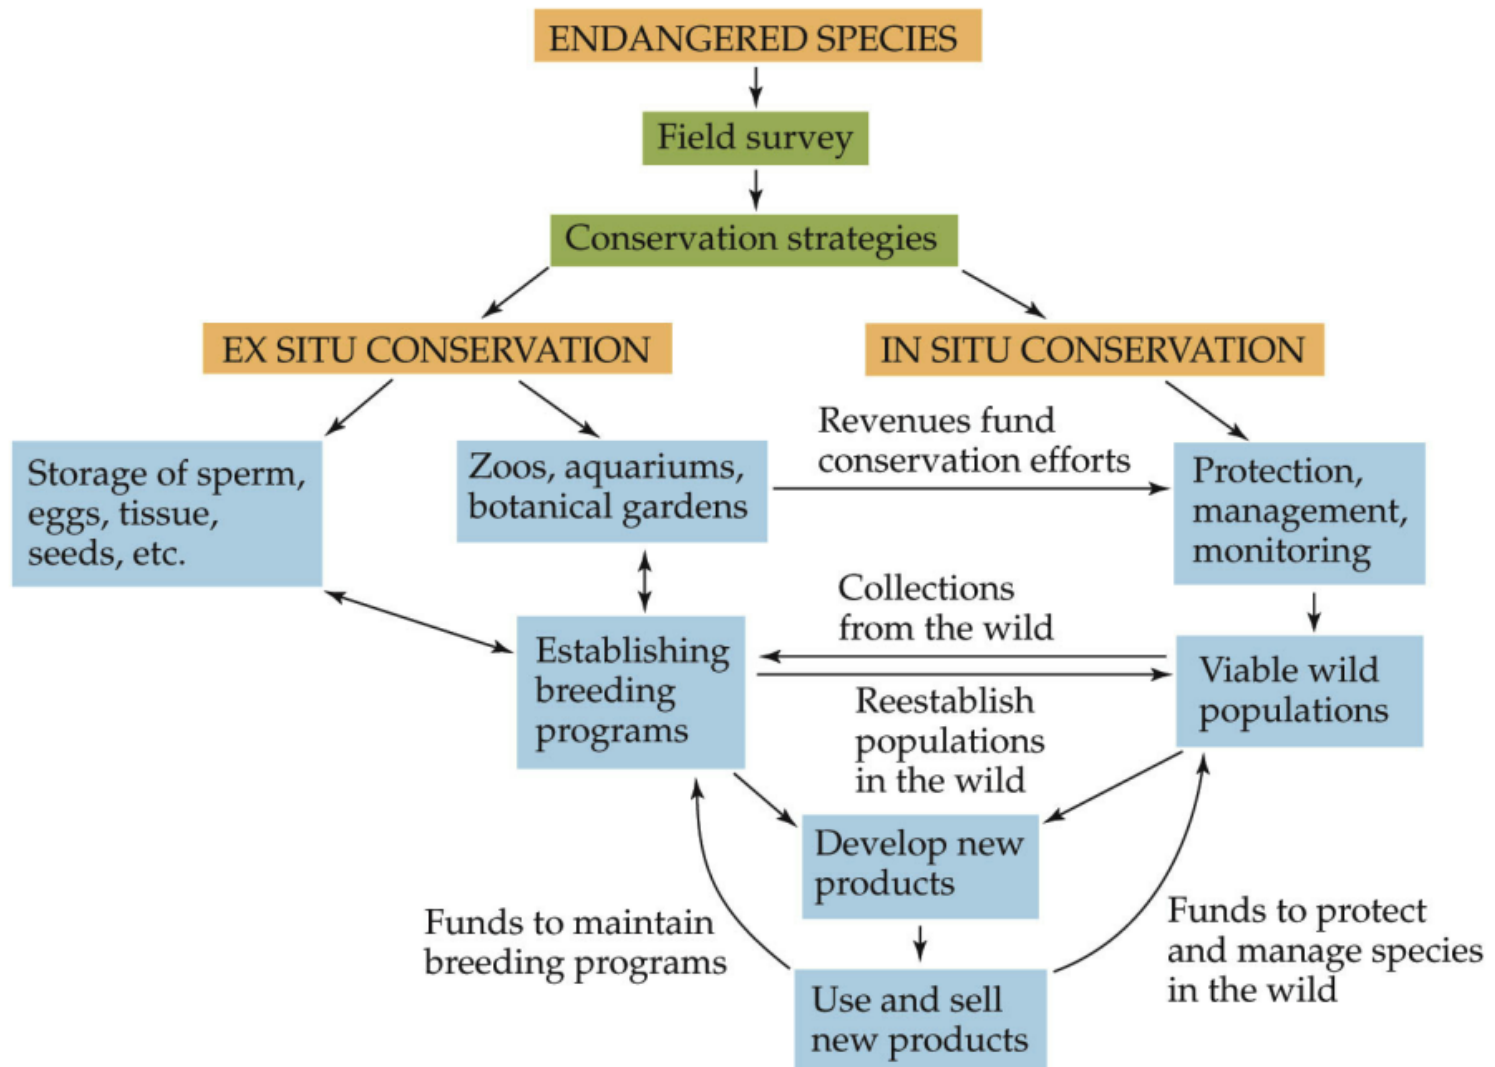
ENDANGERED SPECIES

Field survey

Conservation strategies

EX SITU CONSERVATION

IN SITU CONSERVATION

Storage of sperm, eggs, tissue, seeds, etc.

Zoos, aquariums, botanical gardens

Revenues fund conservation efforts

Protection, management, monitoring

Collections from the wild

Establishing breeding programs

Viable wild populations

Reestablish populations in the wild

Develop new products

Funds to maintain breeding programs

Funds to protect and manage species in the wild

Use and sell new products